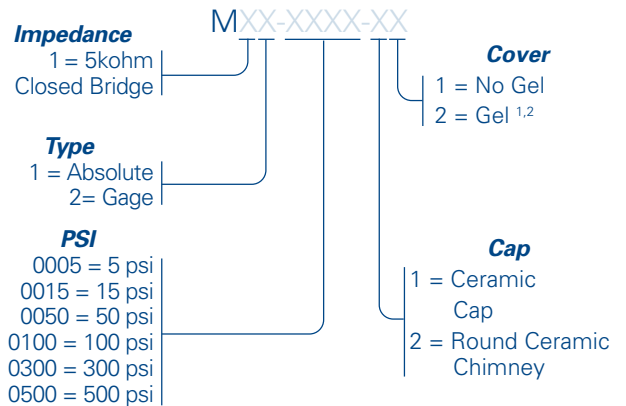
MXX-XXXX-XX

Impedance
1 = 5kohm
Closed Bridge

Type
1 = Absolute
2= Gage

PSI
0005 = 5 psi
0015 = 15 psi
0050 = 50 psi
0100 = 100 psi
0300 = 300 psi
0500 = 500 psi

Cover
1 = No Gel
2 = Gel $^{1,2}$

Cap
1 = Ceramic Cap
2 = Round Ceramic Chimney